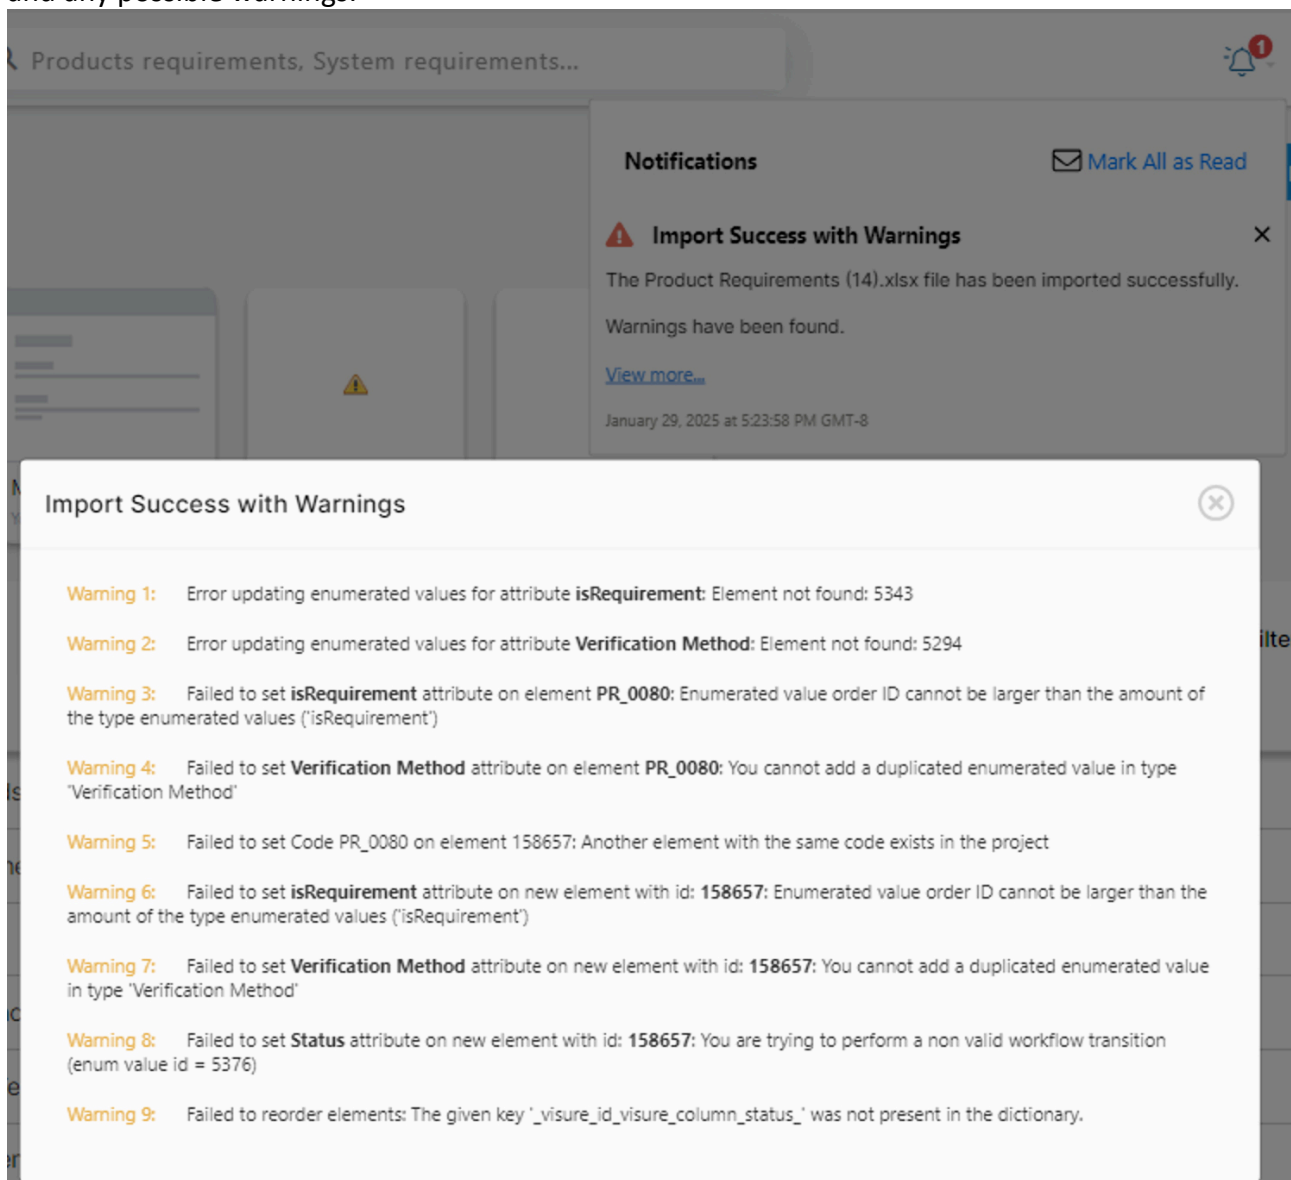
Products requirements, System requirements...

1

Notifications

Mark All as Read

Import Success with Warnings

The Product Requirements (14).xlsx file has been imported successfully.

Warnings have been found.

View more...

January 29, 2025 at 5:23:58 PM GMT-8

Import Success with Warnings

Warning 1: Error updating enumerated values for attribute **isRequirement**: Element not found: 5343

Warning 2: Error updating enumerated values for attribute **Verification Method**: Element not found: 5294

Warning 3: Failed to set **isRequirement** attribute on element **PR_0080**: Enumerated value order ID cannot be larger than the amount of the type enumerated values ('isRequirement')

Warning 4: Failed to set **Verification Method** attribute on element **PR_0080**: You cannot add a duplicated enumerated value in type 'Verification Method'

Warning 5: Failed to set Code PR_0080 on element 158657: Another element with the same code exists in the project

Warning 6: Failed to set **isRequirement** attribute on new element with id: **158657**: Enumerated value order ID cannot be larger than the amount of the type enumerated values ('isRequirement')

Warning 7: Failed to set **Verification Method** attribute on new element with id: **158657**: You cannot add a duplicated enumerated value in type 'Verification Method'

Warning 8: Failed to set **Status** attribute on new element with id: **158657**: You are trying to perform a non valid workflow transition (enum value id = 5376)

Warning 9: Failed to reorder elements: The given key '_visure_id_visure_column_status_' was not present in the dictionary.